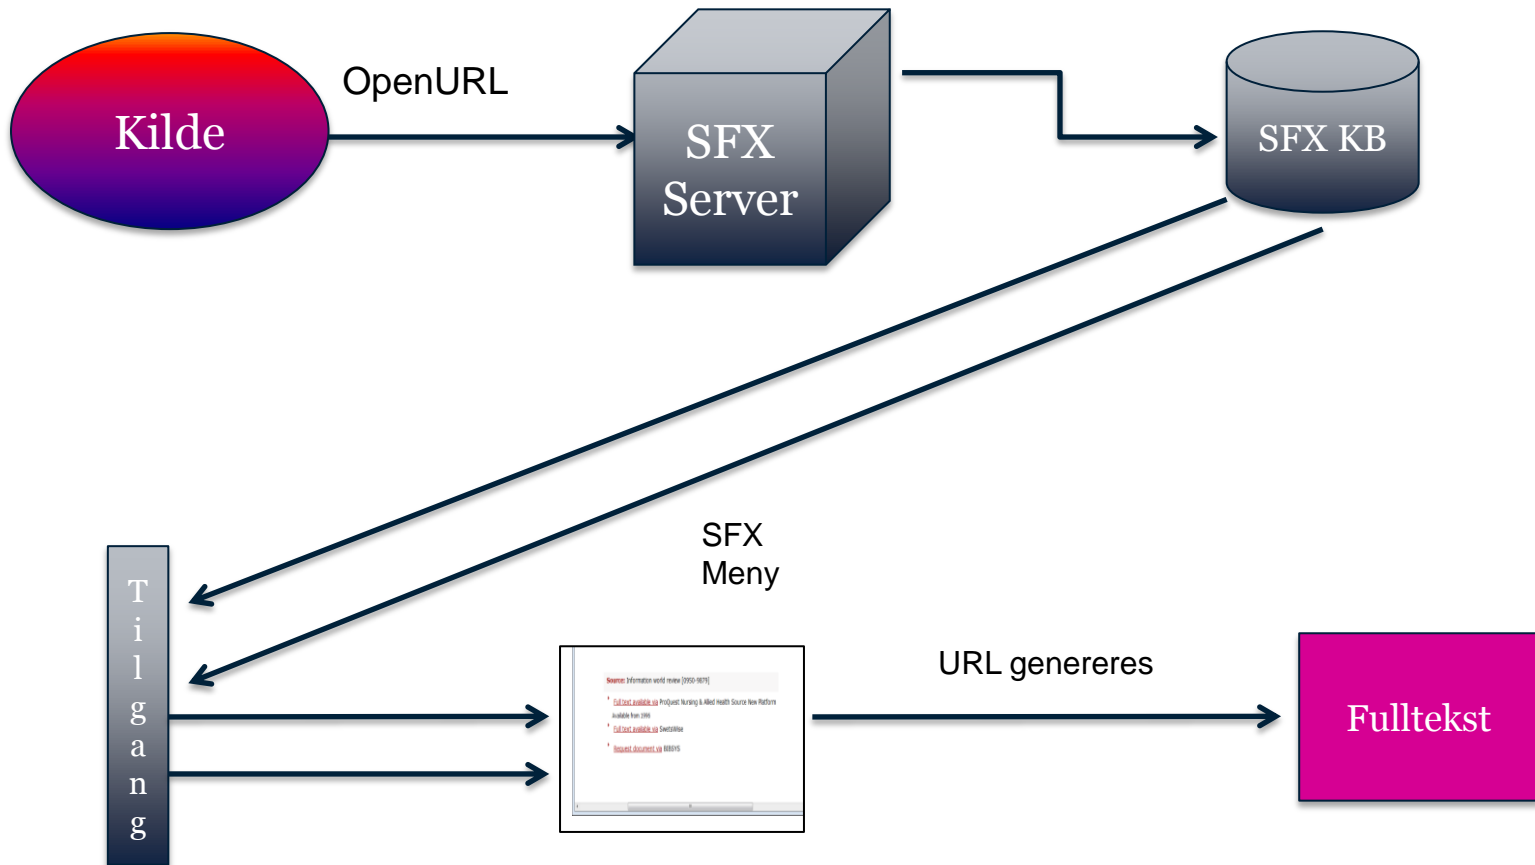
Kilde

OpenURL

SFX Server

SFX KB

SFX Meny

Tilgang

Source: Information world review [0950-9879]

Full text available via ProQuest Nursing & Allied Health Source New Platform
Available from 1996

Full text available via SwetsWise

Request document via BIBSYS

URL genereres

Fulltekst